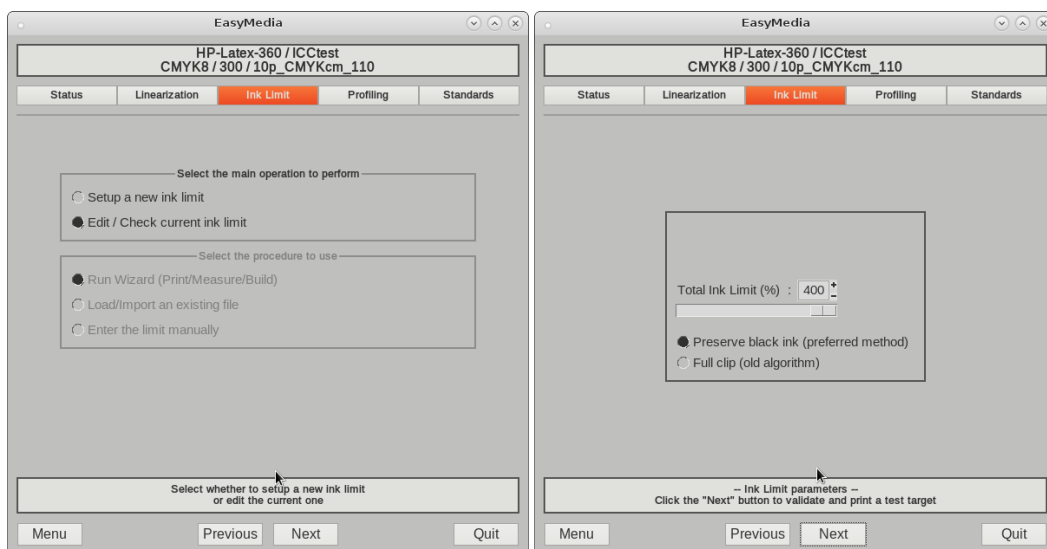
EasyMedia

HP-Latex-360 / ICCtest
CMYK8 / 300 / 10p_CMYKcm_110

Status | Linearization | Ink Limit | Profiling | Standards

Select the main operation to perform
Setup a new ink limit
Edit / Check current ink limit

Select the procedure to use
Run Wizard (Print/Measure/Build)
Load/Import an existing file
Enter the limit manually

Select whether to setup a new ink limit or edit the current one

Menu | Previous | Next | Quit

EasyMedia

HP-Latex-360 / ICCtest
CMYK8 / 300 / 10p_CMYKcm_110

Status | Linearization | Ink Limit | Profiling | Standards

Total Ink Limit (%) : 400

Preserve black ink (preferred method)
Full clip (old algorithm)

-- Ink Limit parameters --
Click the "Next" button to validate and print a test target

Menu | Previous | Next | Quit